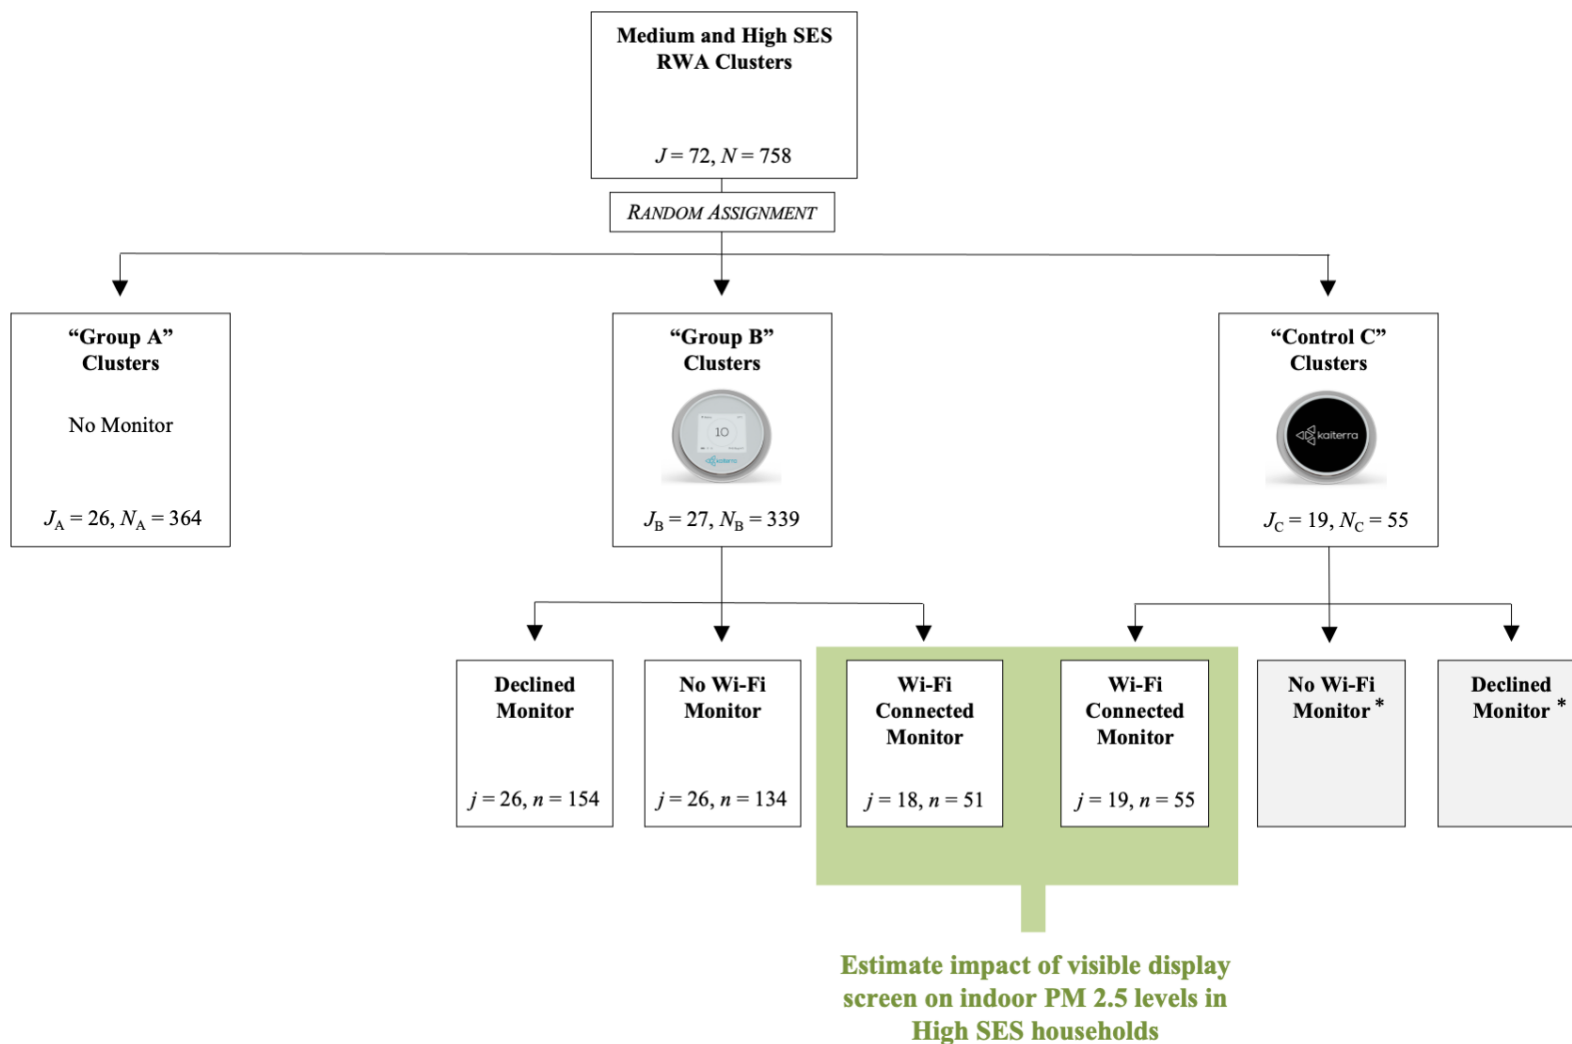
Medium and High SES RWA Clusters

$J = 72, N = 758$

RANDOM ASSIGNMENT

“Group A” Clusters

No Monitor

$J_A = 26, N_A = 364$

“Group B” Clusters

10

kaiterra

$J_B = 27, N_B = 339$

“Control C” Clusters

kaiterra

$J_C = 19, N_C = 55$

Declined Monitor

$j = 26, n = 154$

No Wi-Fi Monitor

$j = 26, n = 134$

Wi-Fi Connected Monitor

$j = 18, n = 51$

Wi-Fi Connected Monitor

$j = 19, n = 55$

No Wi-Fi Monitor *

Declined Monitor *

Estimate impact of visible display screen on indoor PM 2.5 levels in High SES households